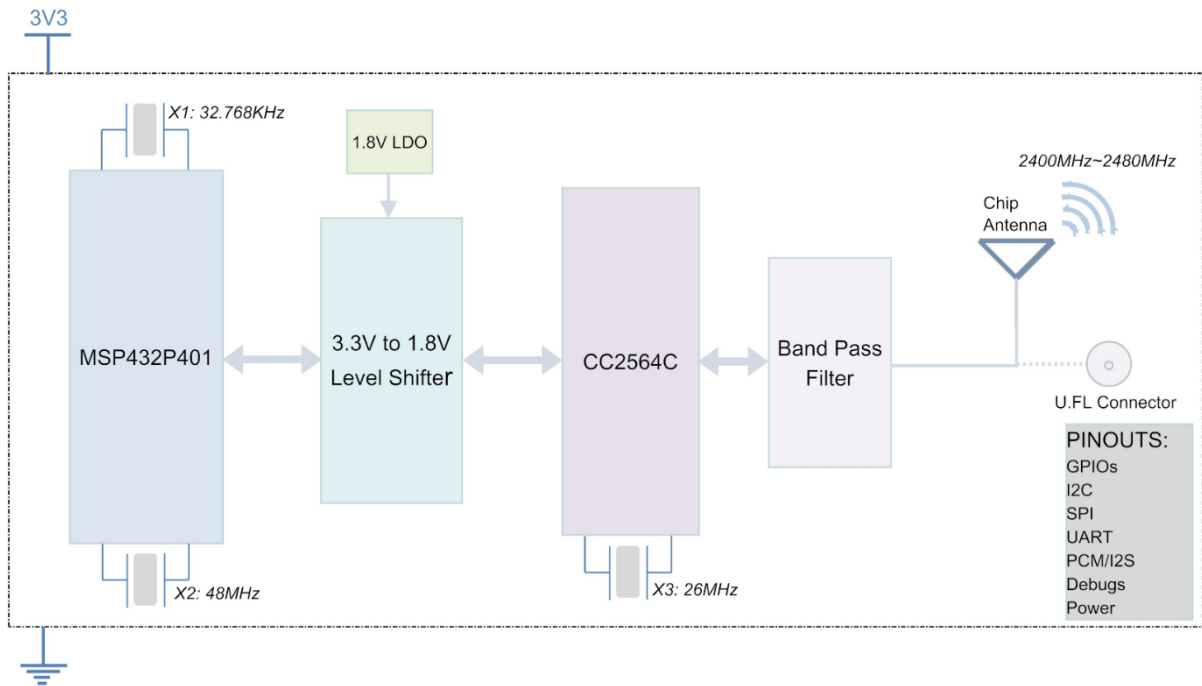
3V3

X1: 32.768KHz

1.8V LDO

2400MHz~2480MHz

Chip Antenna

MSP432P401

3.3V to 1.8V Level Shifter

CC2564C

Band Pass Filter

U.FL Connector

PINOUTS:
GPIOs
I2C
SPI
UART
PCM/I2S
Debugs
Power

X2: 48MHz

X3: 26MHz